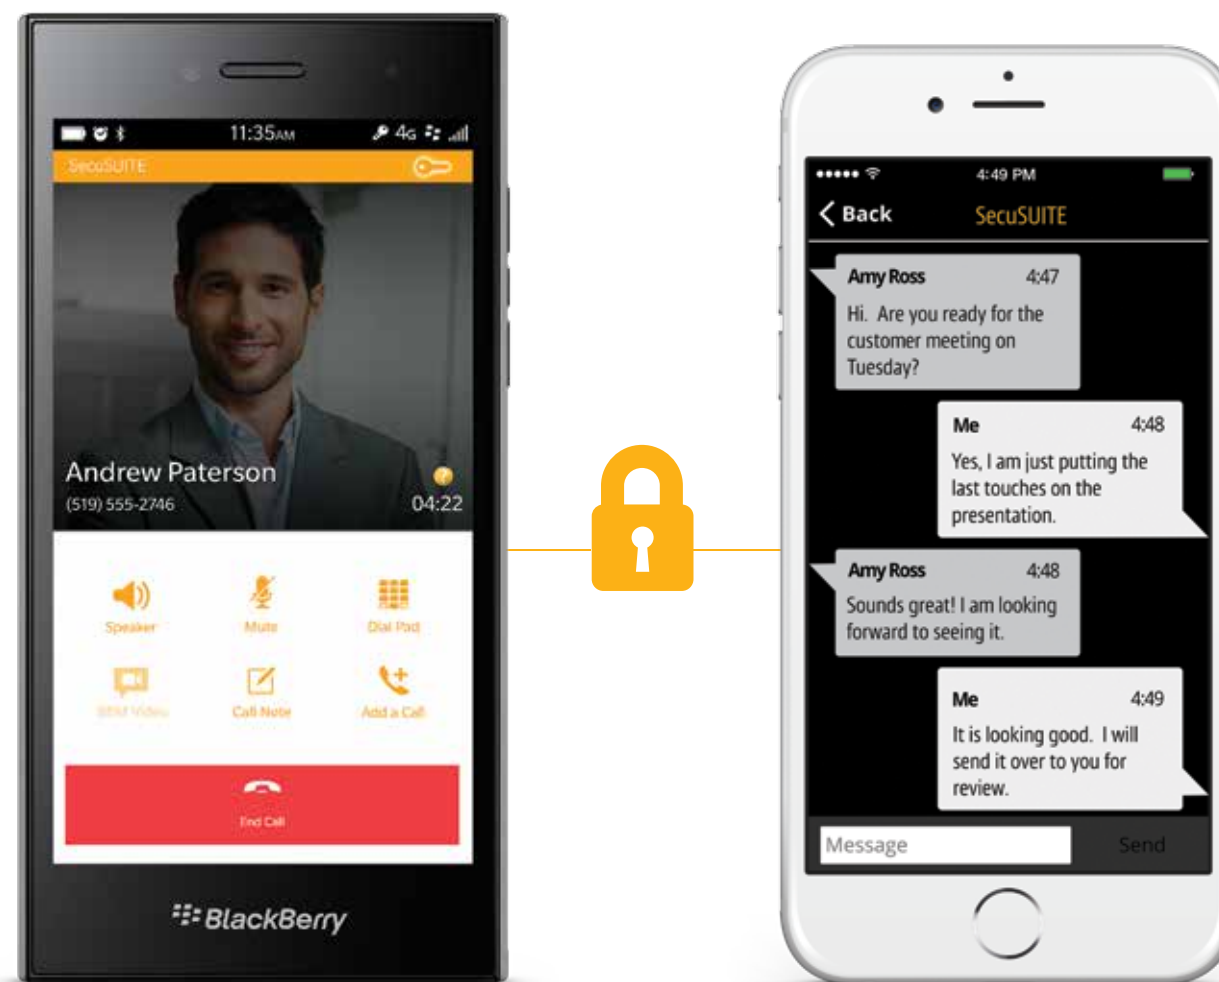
11:35AM 4G

SecuSUITE

Andrew Paterson
(519) 555-2746
04:22

Speaker
Mute
Dial Pad
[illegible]
Call Note
Add a Call

End Call

BlackBerry

4:49 PM

Back
SecuSUITE

Amy Ross 4:47
Hi. Are you ready for the customer meeting on Tuesday?

Me 4:48
Yes, I am just putting the last touches on the presentation.

Amy Ross 4:48
Sounds great! I am looking forward to seeing it.

Me 4:49
It is looking good. I will send it over to you for review.

Message
Send